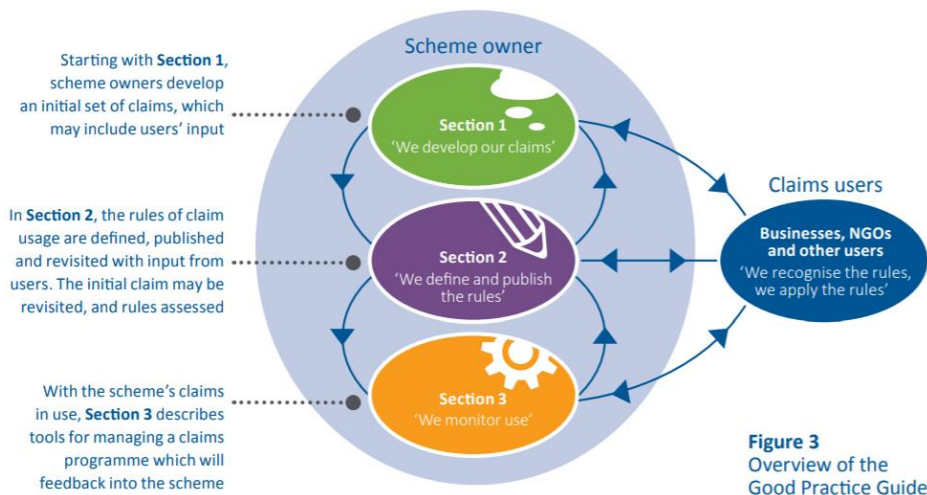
Starting with **Section 1**, scheme owners develop an initial set of claims, which may include users' input

In **Section 2**, the rules of claim usage are defined, published and revisited with input from users. The initial claim may be revisited, and rules assessed

With the scheme's claims in use, **Section 3** describes tools for managing a claims programme which will feedback into the scheme

Scheme owner

Section 1
'We develop our claims'

Section 2
'We define and publish the rules'

Section 3
'We monitor use'

Claims users

Businesses, NGOs and other users
'We recognise the rules, we apply the rules'

**Figure 3**
Overview of the Good Practice Guide